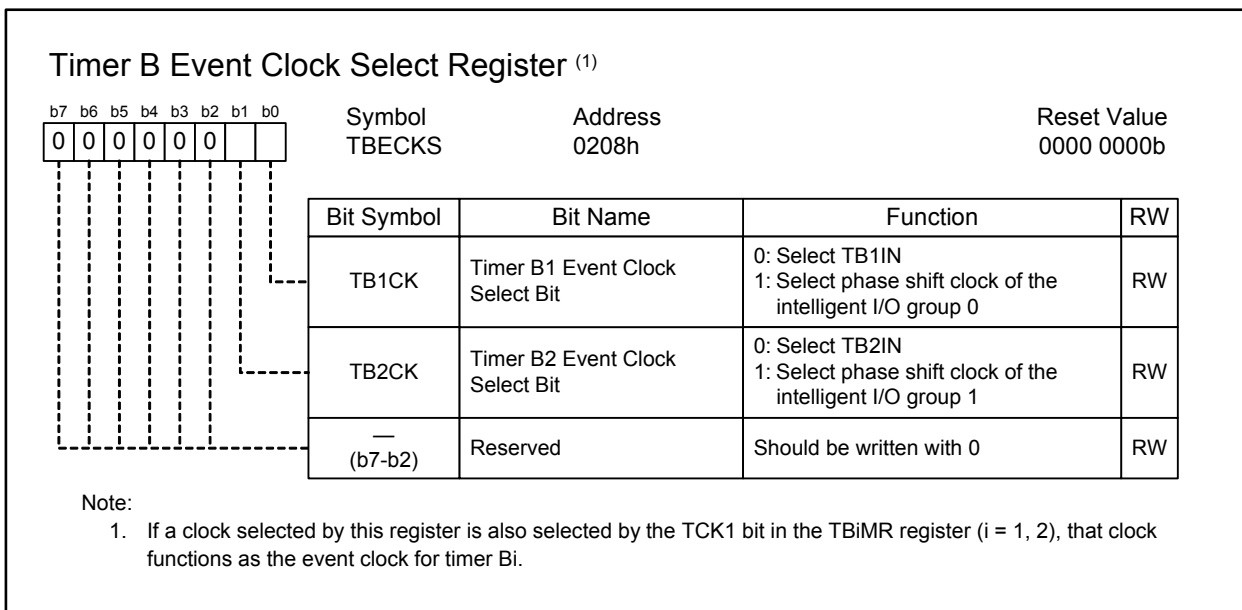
Timer B Event Clock Select Register (1)

b7 b6 b5 b4 b3 b2 b1 b0
0 0 0 0 0 0

Symbol
TBECKS

Address
0208h

Reset Value
0000 0000b

| Bit Symbol | Bit Name | Function | RW |
|---|---|---|---|
| TB1CK | Timer B1 Event Clock Select Bit | 0: Select TB1IN 1: Select phase shift clock of the intelligent I/O group 0 | RW |
| TB2CK | Timer B2 Event Clock Select Bit | 0: Select TB2IN 1: Select phase shift clock of the intelligent I/O group 1 | RW |
| — (b7-b2) | Reserved | Should be written with 0 | RW |

Note:
1. If a clock selected by this register is also selected by the TCK1 bit in the TBiMR register (i = 1, 2), that clock functions as the event clock for timer Bi.